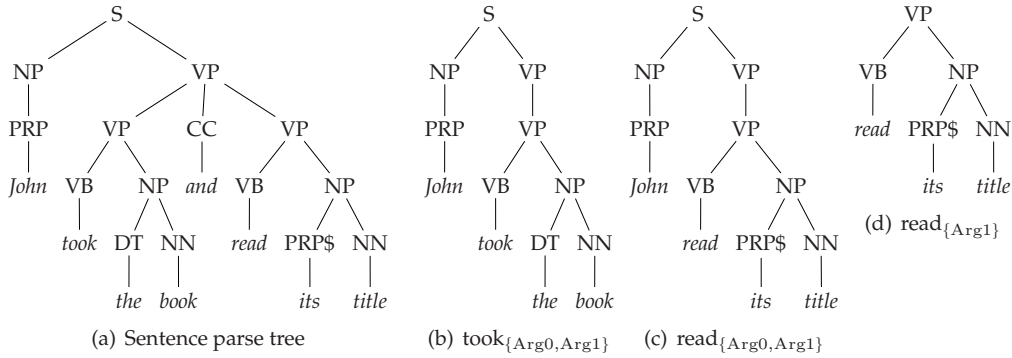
S
NP
VP
PRP
VP
CC
VP
John
VB
NP
and
VB
NP
took
DT
NN
read
PRP$
NN
the
book
its
title
(a) Sentence parse tree

S
NP
VP
PRP
VP
John
VB
NP
took
DT
NN
the
book
(b) took$_{\{\text{Arg0,Arg1}\}}$

S
NP
VP
PRP
VP
John
VB
NP
read
PRP$
NN
its
title
(c) read$_{\{\text{Arg0,Arg1}\}}$

VP
VB
NP
read
PRP$
NN
its
title
(d) read$_{\{\text{Arg1}\}}$